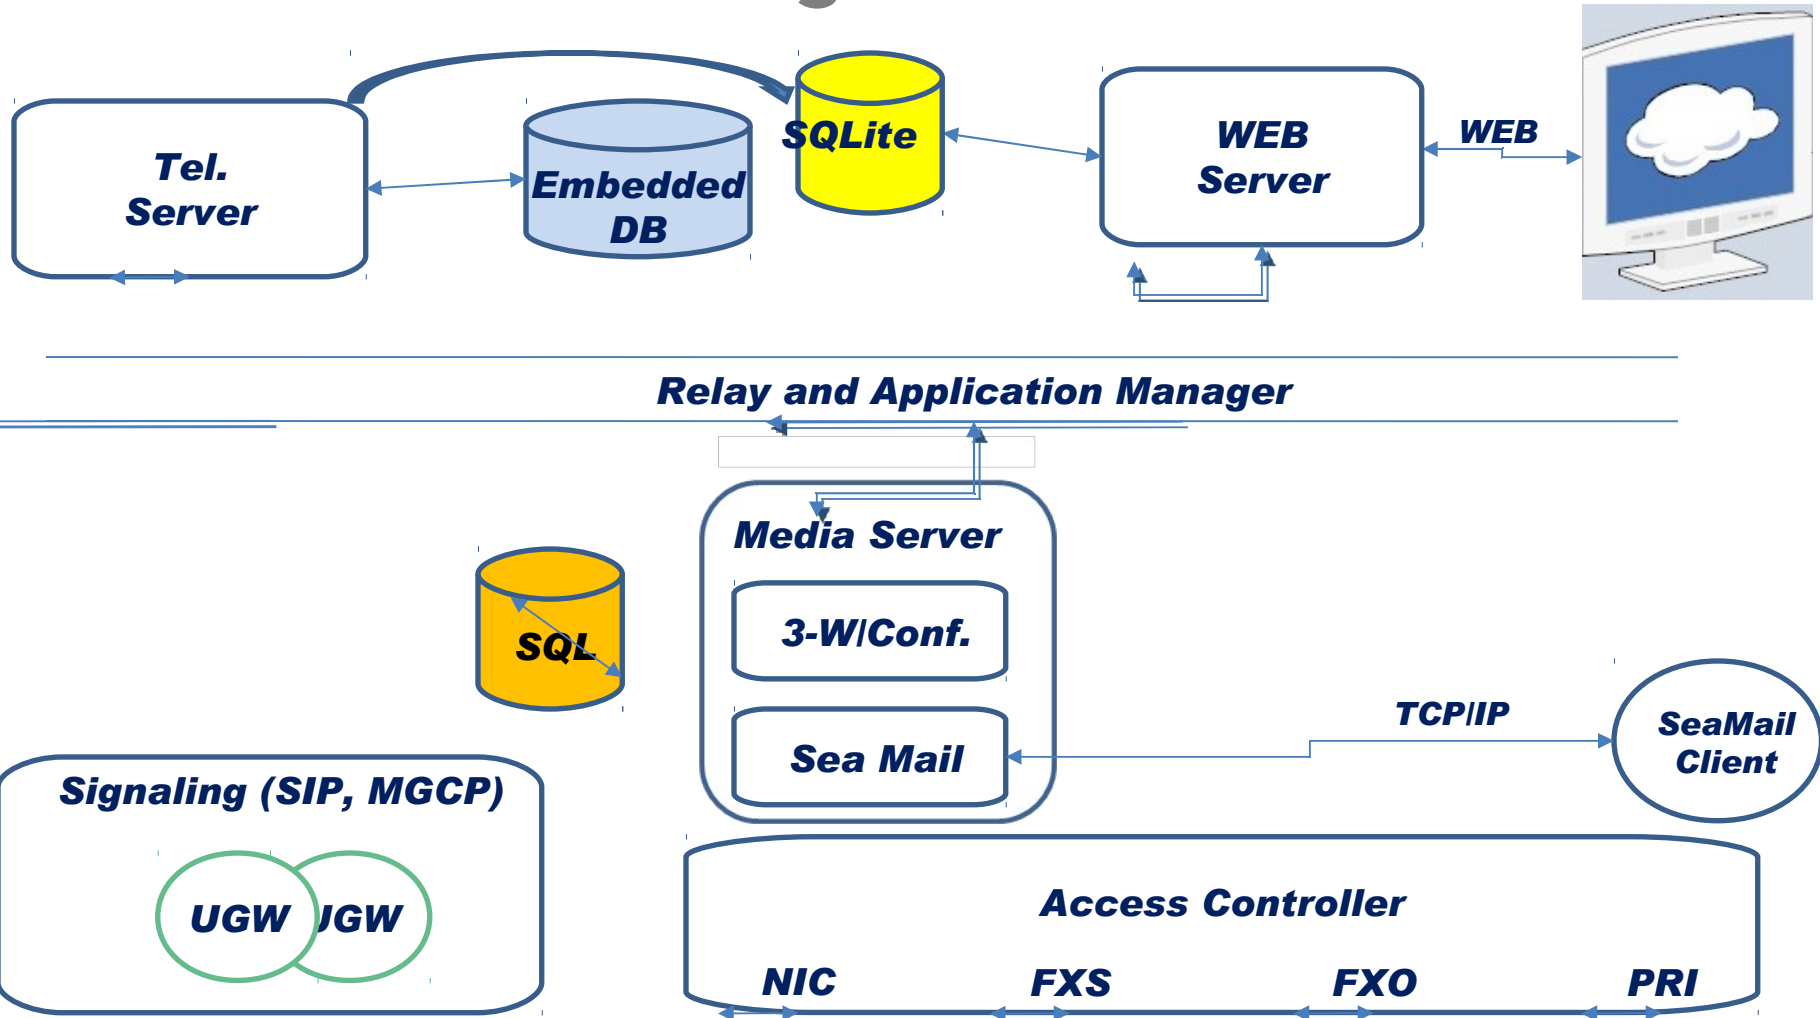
Tel. Server

Embedded DB

SQLite

WEB Server

WEB

Relay and Application Manager

Media Server

3-W/Conf.

Sea Mail

SQL

TCP/IP

SeaMail Client

Signaling (SIP, MGCP)

UGW

JGW

Access Controller

NIC

FXS

FXO

PRI